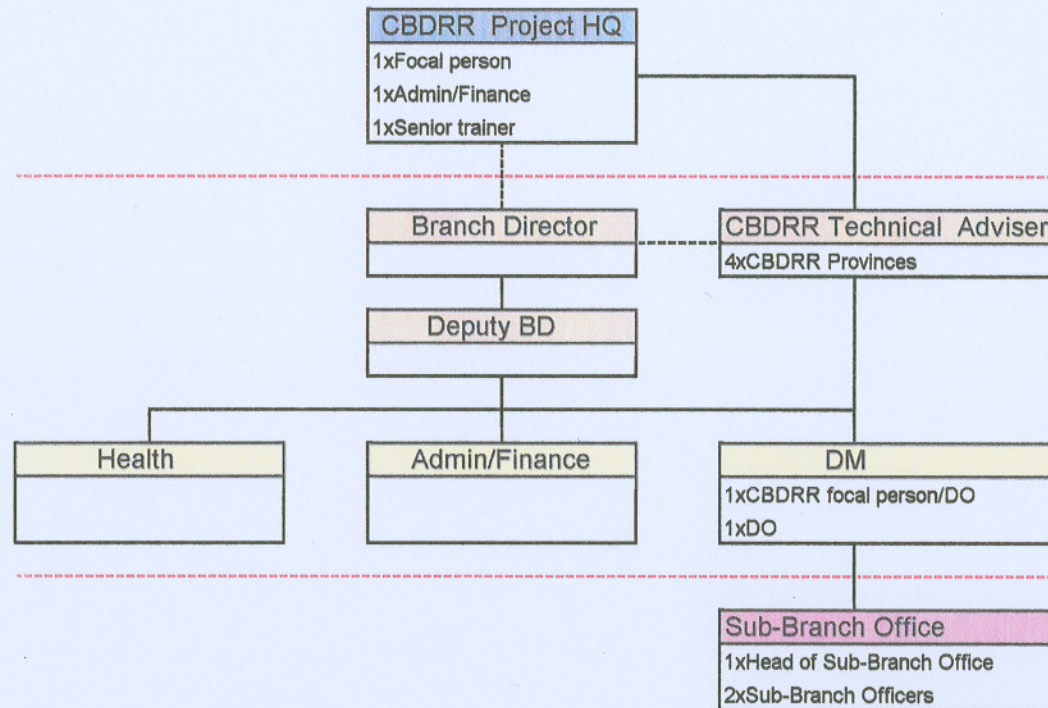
CBDRR Project HQ
1xFocal person
1xAdmin/Finance
1xSenior trainer

Branch Director

CBDRR Technical Adviser
4xCBDRR Provinces

Deputy BD

Health

Admin/Finance

DM
1xCBDRR focal person/DO
1xDO

Sub-Branch Office
1xHead of Sub-Branch Office
2xSub-Branch Officers